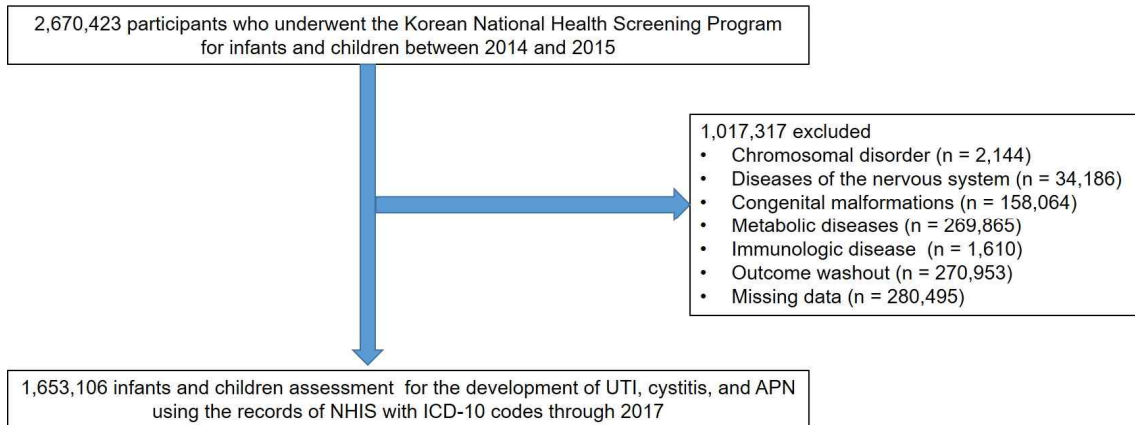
2,670,423 participants who underwent the Korean National Health Screening Program for infants and children between 2014 and 2015

1,017,317 excluded
• Chromosomal disorder (n = 2,144)
• Diseases of the nervous system (n = 34,186)
• Congenital malformations (n = 158,064)
• Metabolic diseases (n = 269,865)
• Immunologic disease (n = 1,610)
• Outcome washout (n = 270,953)
• Missing data (n = 280,495)

1,653,106 infants and children assessment for the development of UTI, cystitis, and APN using the records of NHIS with ICD-10 codes through 2017